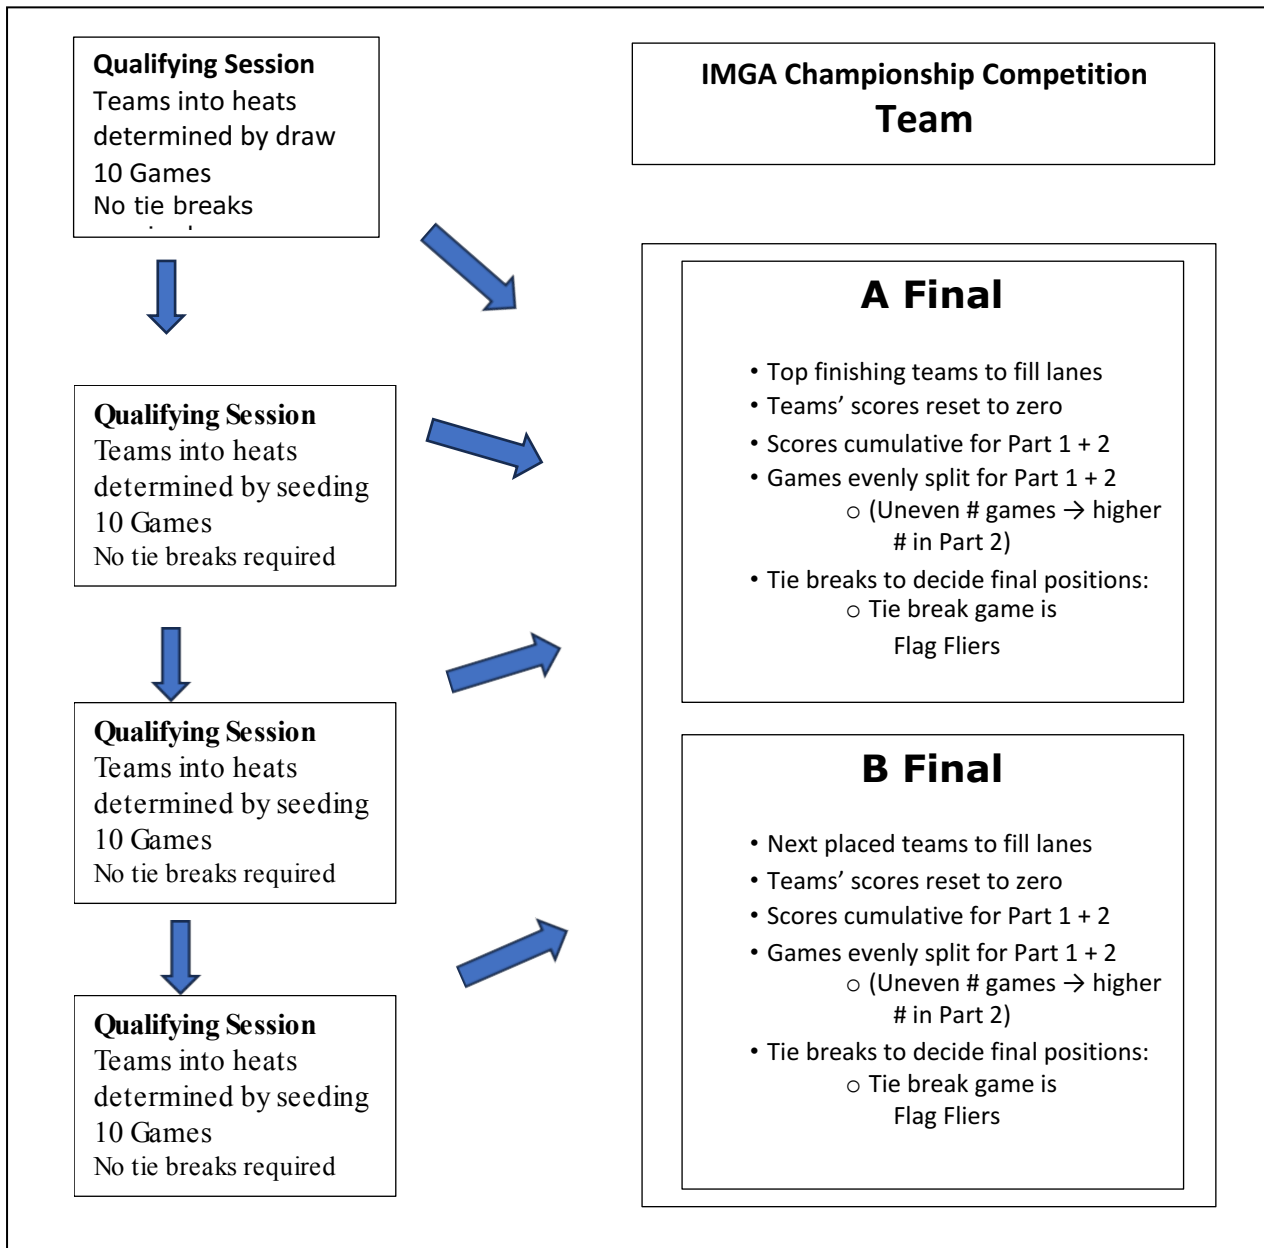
**Qualifying Session**
Teams into heats determined by draw
10 Games
No tie breaks
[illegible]

**IMGA Championship Competition**
**Team**

**Qualifying Session**
Teams into heats determined by seeding
10 Games
No tie breaks required

**Qualifying Session**
Teams into heats determined by seeding
10 Games
No tie breaks required

**Qualifying Session**
Teams into heats determined by seeding
10 Games
No tie breaks required

**A Final**

- Top finishing teams to fill lanes
- Teams' scores reset to zero
- Scores cumulative for Part 1 + 2
- Games evenly split for Part 1 + 2
  - (Uneven # games → higher # in Part 2)
- Tie breaks to decide final positions:
  - Tie break game is Flag Fliers

**B Final**

- Next placed teams to fill lanes
- Teams' scores reset to zero
- Scores cumulative for Part 1 + 2
- Games evenly split for Part 1 + 2
  - (Uneven # games → higher # in Part 2)
- Tie breaks to decide final positions:
  - Tie break game is Flag Fliers